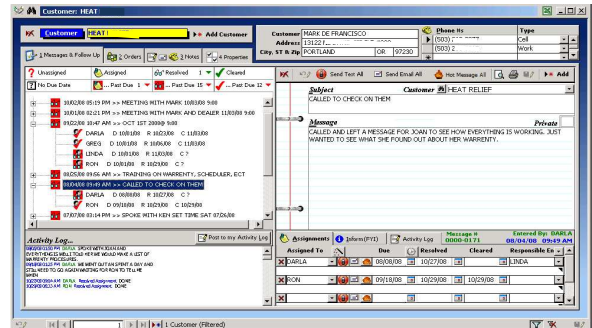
Customer: HEAT

Customer HEAT | ▸▸ Add Customer

Customer MARK DE FRANCISCO
Address 13122 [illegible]
City, St & Zip PORTLAND OR 97230

Phone #s | Type
(503) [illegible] | Cell
(503) 2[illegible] | Work

1 Messages & Follow Up | 2 Orders | 3 Notes | 4 Properties

Unassigned | Assigned | Resolved 1 | Cleared
No Due Date | Past Due 1 | Past Due 15 | Past Due 12

10/02/08 05:19 PM >> MEETING WITH MARK 10/8/08 9:00
10/01/08 02:21 PM >> MEETING WITH MARK AND DEALER 11/03/08 9:00
09/22/08 10:47 AM >> OCT 1ST 2008@ 9:00
DARLA D 10/01/08 R 10/23/08 C 11/03/08
GREG D 10/01/08 R 10/06/08 C 11/03/08
LINDA D 10/01/08 R 11/03/08 C ?
RON D 10/01/08 R 11/03/08 C ?
08/25/08 09:56 AM >> TRAINING ON WARRENTY, SCHEDULER, ECT
08/04/08 09:49 AM >> CALLED TO CHECK ON THEM
DARLA D 08/08/08 R 10/27/08 C ?
RON D 09/18/08 R 10/29/08 C ?
07/07/08 03:14 PM >> SPOKE WITH KEN SET TIME SAT 07/26/08

Activity Log... | Post to my Activity Log
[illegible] DARLA SPOKE WITH JOAN AND EVERYTHING IS WELL TO ME WE WOULD MAKE A LIST OF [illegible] PROCEDURES
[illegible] WE WENT OUT IN SPENT A DAY AND STILL NEED TO GO AGAIN WAITING FOR RON TO TELL ME WHEN
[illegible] DARLA Resolved Assignment. DONE
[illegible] RON Resolved Assignment. DONE

Send Text All | Send Email All | Hot Message All | Add

Subject | Customer HEAT RELIEF
CALLED TO CHECK ON THEM

Message | Private
CALLED AND LEFT A MESSAGE FOR JOAN TO SEE HOW EVERYTHING IS WORKING. JUST WANTED TO SEE WHAT SHE FOUND OUT ABOUT HER WARRENTY.

Assignments | Inform(FYI) | Activity Log | Message # 0000-0171 | Entered By: DARLA 08/04/08 09:49 AM

| Assigned To | Due | Resolved | Cleared | Responsible Co |
|---|---|---|---|---|
| DARLA | 08/08/08 | 10/27/08 | | LINDA |
| RON | 09/18/08 | 10/29/08 | 10/29/08 | |

1 | 1 Customer (Filtered)